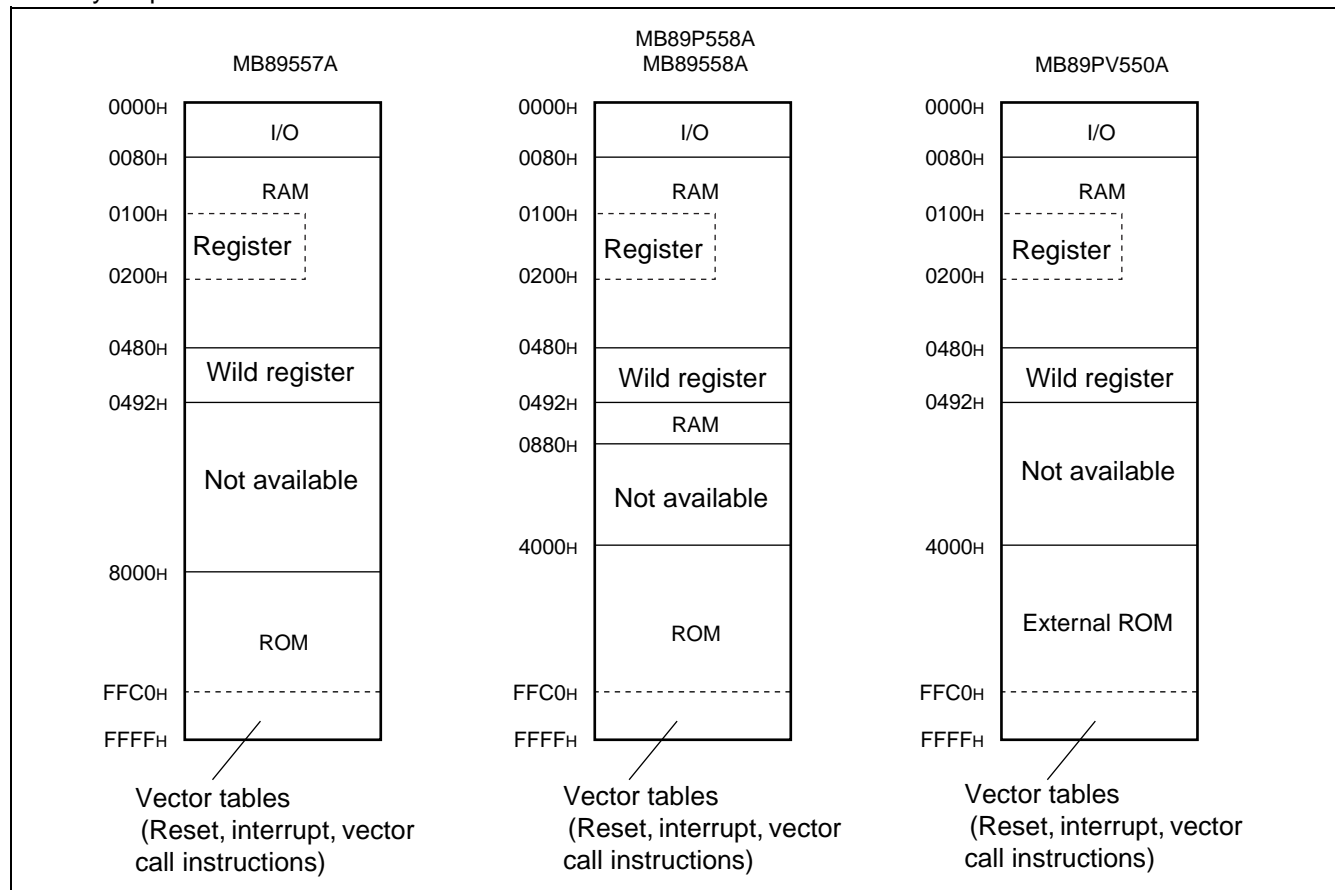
MB89557A

0000H
I/O
0080H
RAM
0100H
Register
0200H
0480H
Wild register
0492H
Not available
8000H
ROM
FFC0H
FFFFH

Vector tables (Reset, interrupt, vector call instructions)

MB89P558A
MB89558A

0000H
I/O
0080H
RAM
0100H
Register
0200H
0480H
Wild register
0492H
RAM
0880H
Not available
4000H
ROM
FFC0H
FFFFH

Vector tables (Reset, interrupt, vector call instructions)

MB89PV550A

0000H
I/O
0080H
RAM
0100H
Register
0200H
0480H
Wild register
0492H
Not available
4000H
External ROM
FFC0H
FFFFH

Vector tables (Reset, interrupt, vector call instructions)